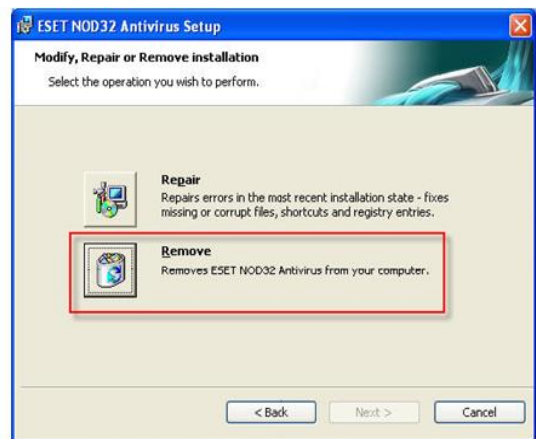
ESET NOD32 Antivirus Setup

Modify, Repair or Remove installation

Select the operation you wish to perform.

Repair
Repairs errors in the most recent installation state - fixes missing or corrupt files, shortcuts and registry entries.

Remove
Removes ESET NOD32 Antivirus from your computer.

< Back | Next > | Cancel